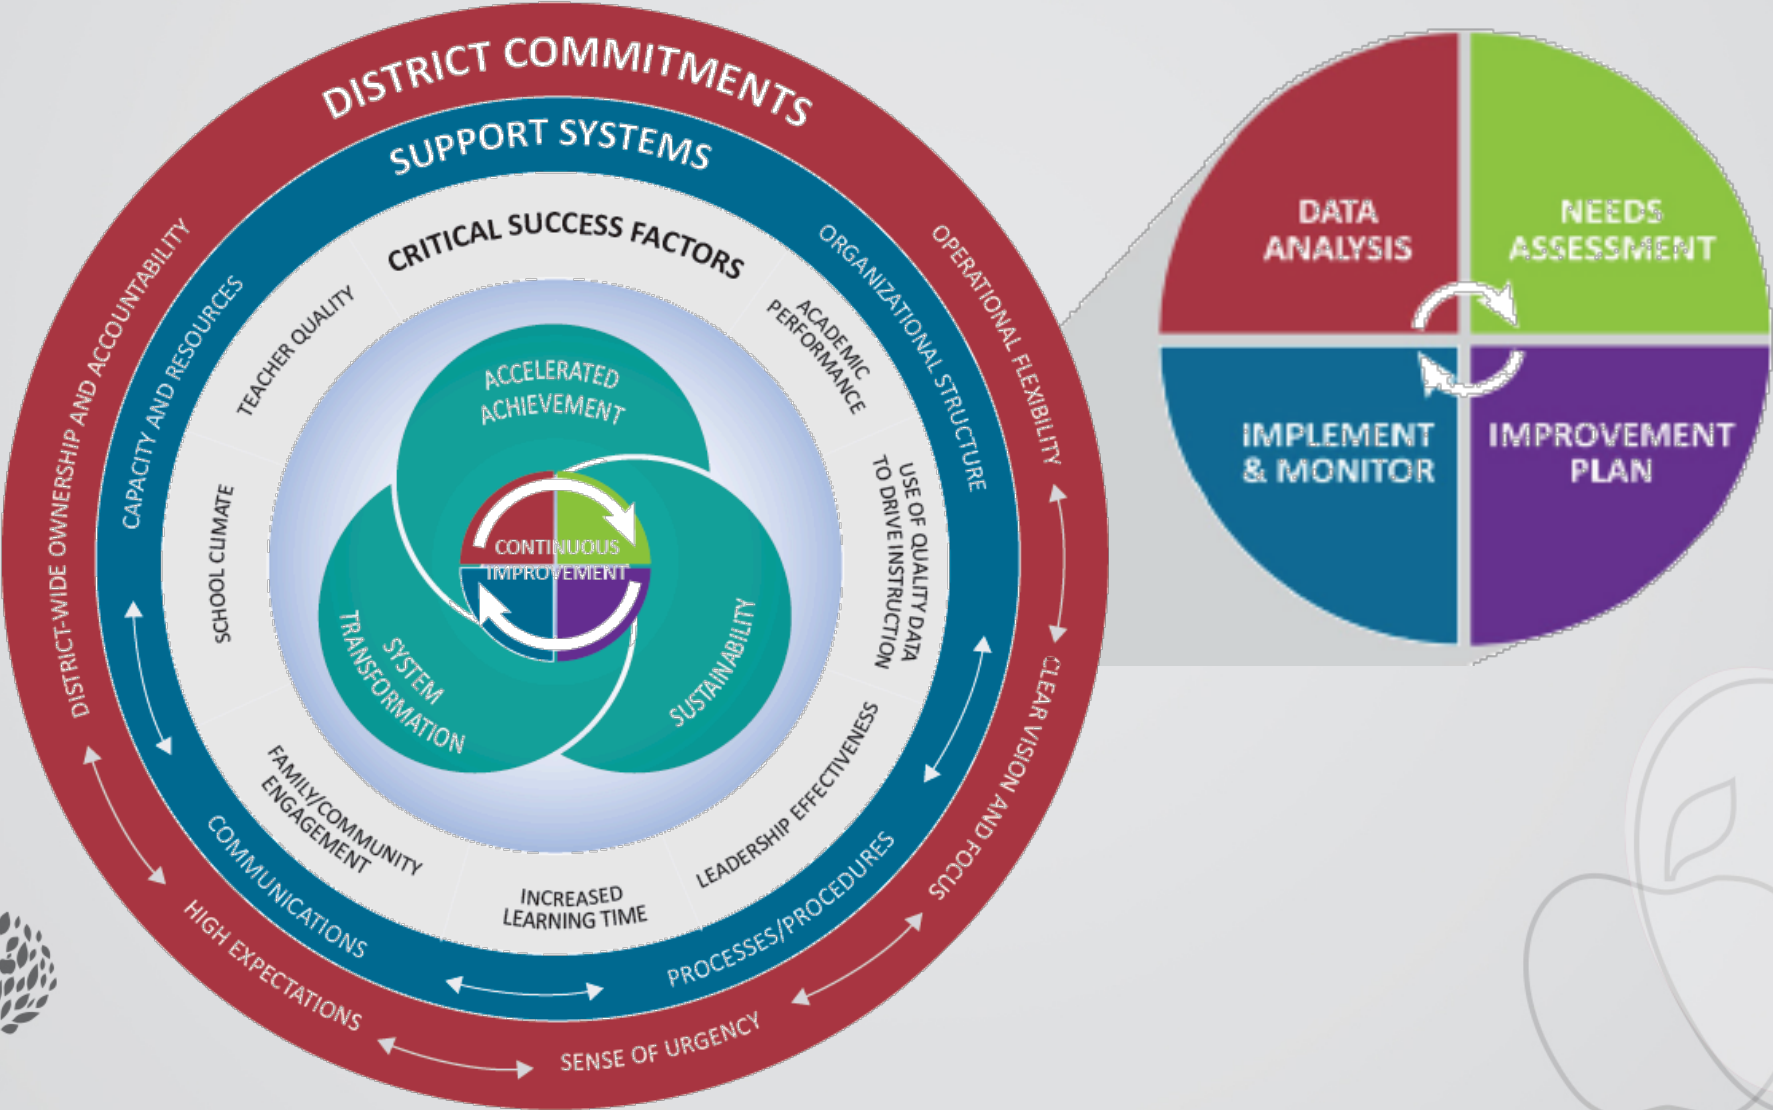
DISTRICT COMMITMENTS

SUPPORT SYSTEMS

CRITICAL SUCCESS FACTORS

DISTRICT-WIDE OWNERSHIP AND ACCOUNTABILITY

CAPACITY AND RESOURCES

TEACHER QUALITY

ACADEMIC PERFORMANCE

ORGANIZATIONAL STRUCTURE

OPERATIONAL FLEXIBILITY

SCHOOL CLIMATE

USE OF QUALITY DATA TO DRIVE INSTRUCTION

ACCELERATED ACHIEVEMENT

SYSTEM TRANSFORMATION

SUSTAINABILITY

CONTINUOUS IMPROVEMENT

FAMILY/COMMUNITY ENGAGEMENT

LEADERSHIP EFFECTIVENESS

INCREASED LEARNING TIME

COMMUNICATIONS

PROCESSES/PROCEDURES

CLEAR VISION AND FOCUS

HIGH EXPECTATIONS

SENSE OF URGENCY

DATA ANALYSIS

NEEDS ASSESSMENT

IMPLEMENT & MONITOR

IMPROVEMENT PLAN